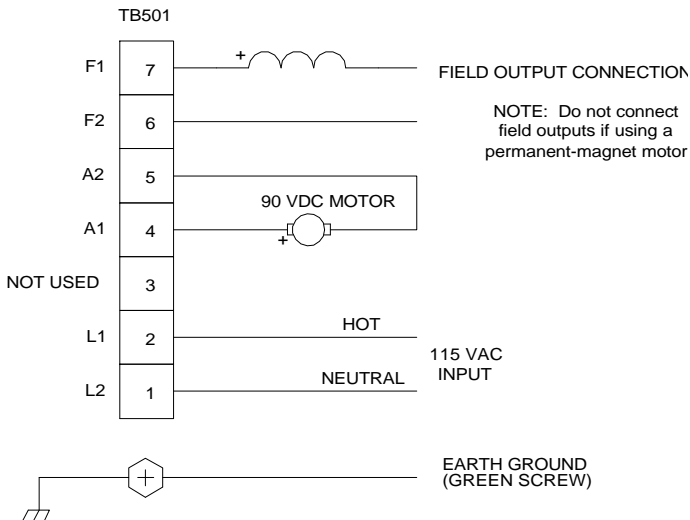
TB501

F1 7 +

FIELD OUTPUT CONNECTION

F2 6

NOTE: Do not connect field outputs if using a permanent-magnet motor

A2 5

90 VDC MOTOR

A1 4 +

NOT USED 3

L1 2

HOT

115 VAC INPUT

L2 1

NEUTRAL

EARTH GROUND (GREEN SCREW)